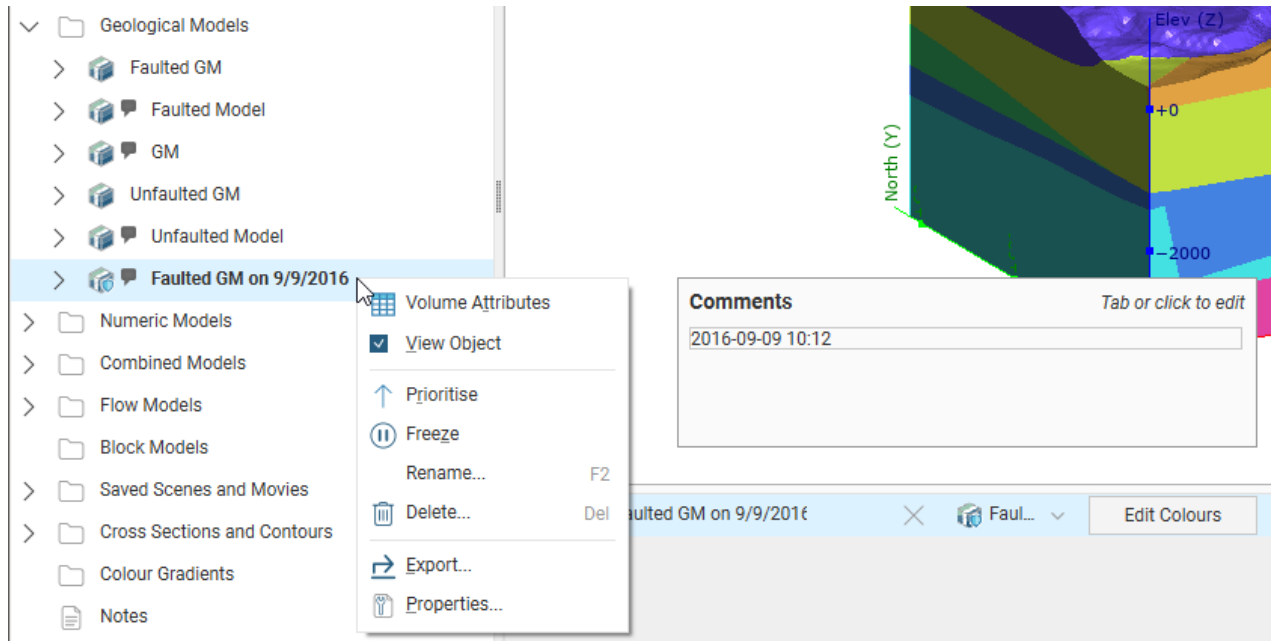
Geological Models
Faulted GM
Faulted Model
GM
Unfaulted GM
Unfaulted Model
Faulted GM on 9/9/2016
Numeric Models
Combined Models
Flow Models
Block Models
Saved Scenes and Movies
Cross Sections and Contours
Colour Gradients
Notes

Volume Attributes
View Object
Prioritise
Freeze
Rename... F2
Delete... Del
Export...
Properties...

Elev (Z)
+0
North (Y)
−2000

Comments
Tab or click to edit
2016-09-09 10:12

ulted GM on 9/9/2016
Faul...
Edit Colours